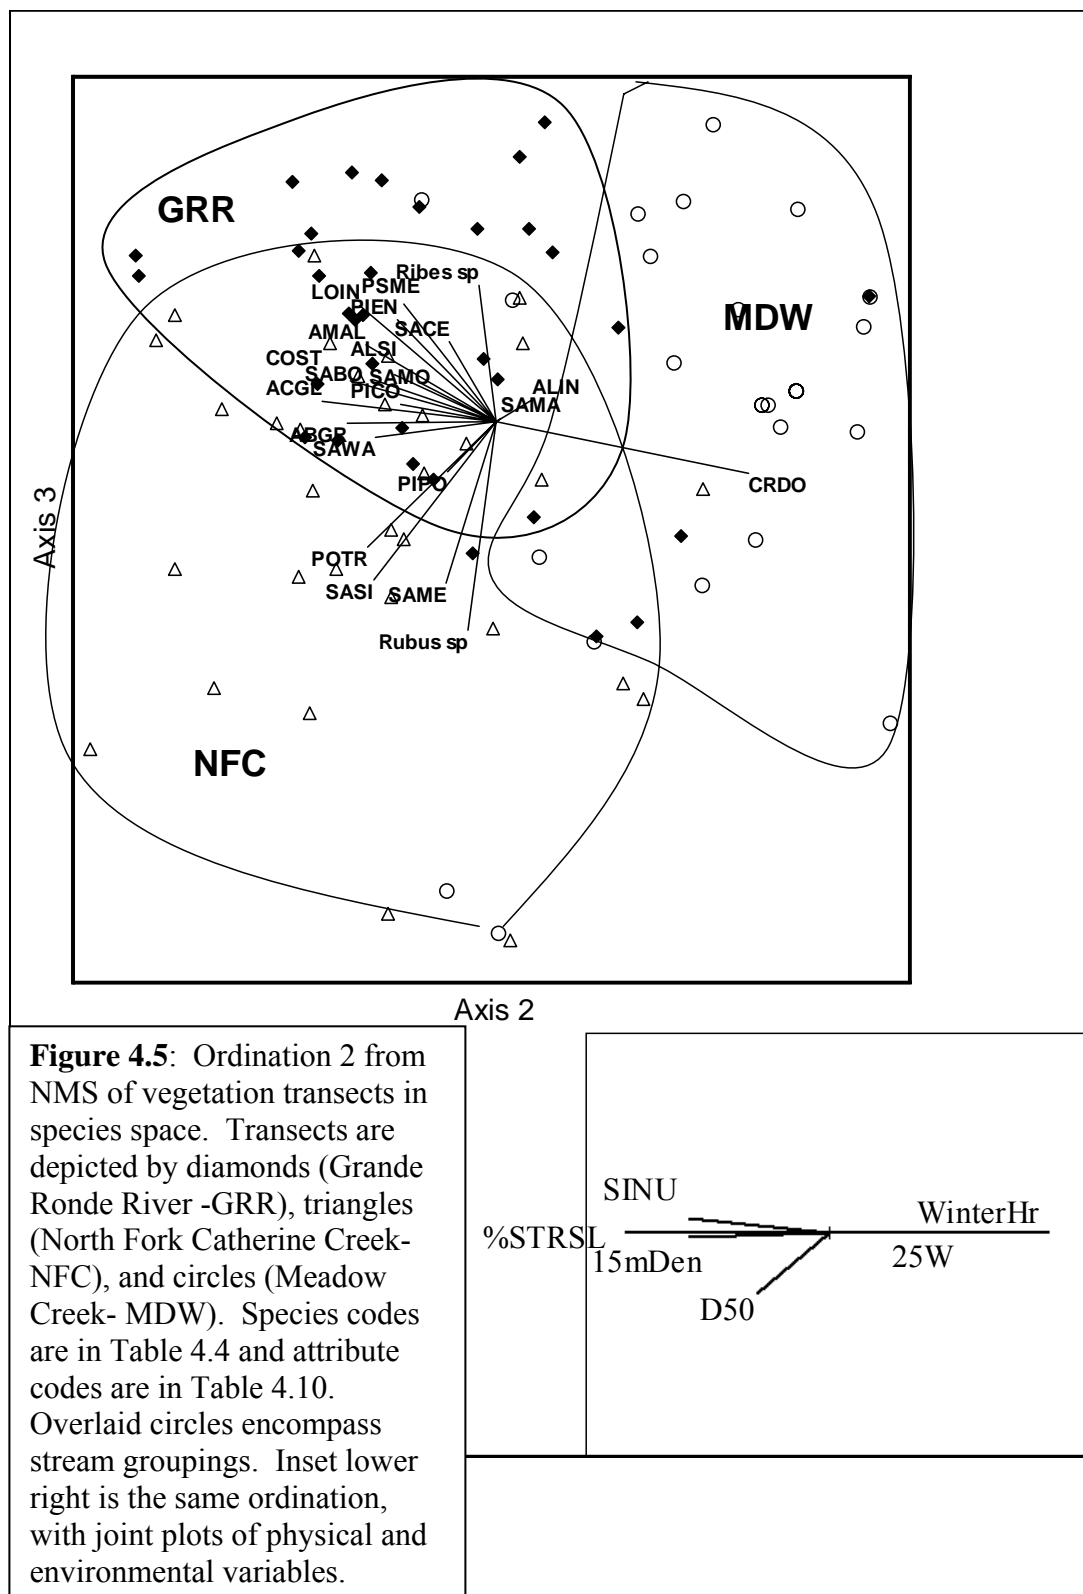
GRR

MDW

NFC

Ribes sp
PSME
LOIN
PIEN
SACE
AMAL
ALSI
COST
SABO
SAMO
PICO
ACGL
ALIN
SAMA
ABGR
SAWA
PIPO
CRDO
POTR
SASI
SAME
Rubus sp

Axis 3

Axis 2

**Figure 4.5**: Ordination 2 from NMS of vegetation transects in species space. Transects are depicted by diamonds (Grande Ronde River -GRR), triangles (North Fork Catherine Creek- NFC), and circles (Meadow Creek- MDW). Species codes are in Table 4.4 and attribute codes are in Table 4.10. Overlaid circles encompass stream groupings. Inset lower right is the same ordination, with joint plots of physical and environmental variables.

SINU
%STRSL
15mDen
WinterHr
25W
D50